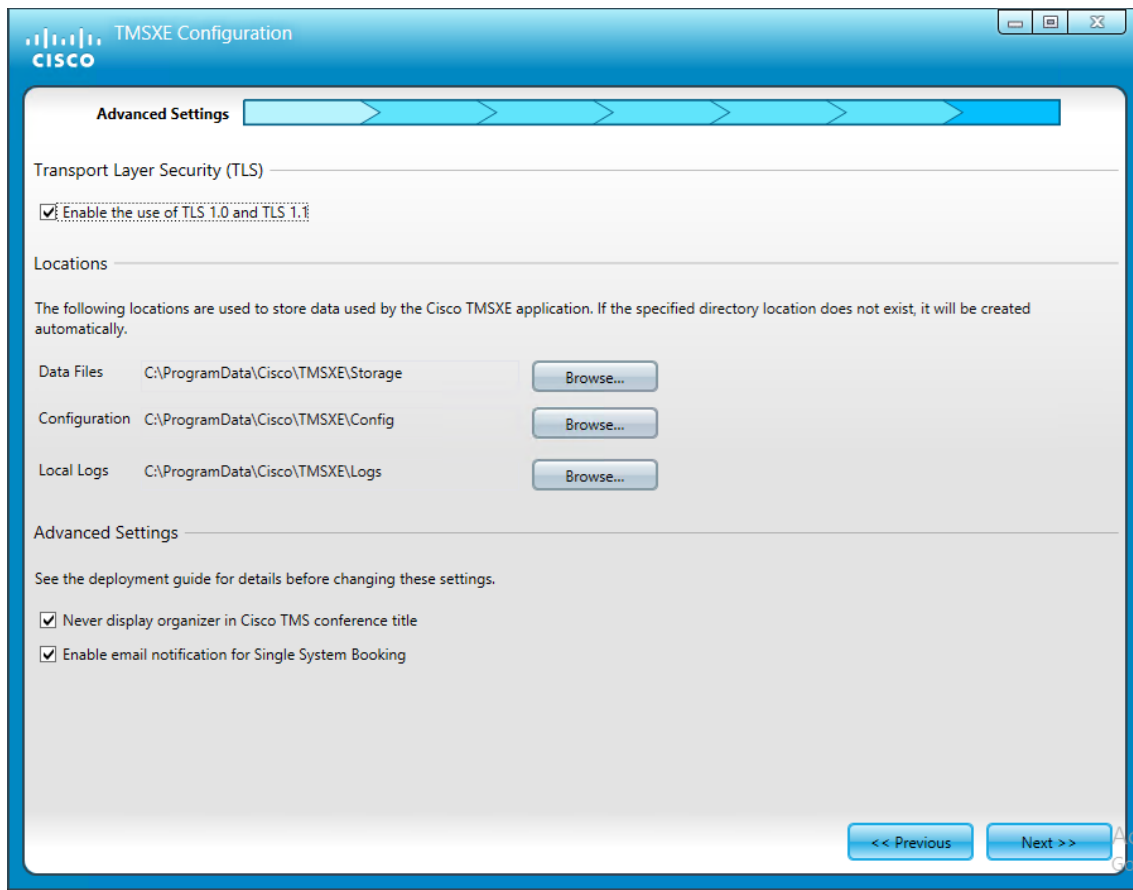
CISCO TMSXE Configuration

Advanced Settings

Transport Layer Security (TLS)

Enable the use of TLS 1.0 and TLS 1.1

Locations

The following locations are used to store data used by the Cisco TMSXE application. If the specified directory location does not exist, it will be created automatically.

Data Files C:\ProgramData\Cisco\TMSXE\Storage Browse...

Configuration C:\ProgramData\Cisco\TMSXE\Config Browse...

Local Logs C:\ProgramData\Cisco\TMSXE\Logs Browse...

Advanced Settings

See the deployment guide for details before changing these settings.

Never display organizer in Cisco TMS conference title

Enable email notification for Single System Booking

<< Previous Next >>